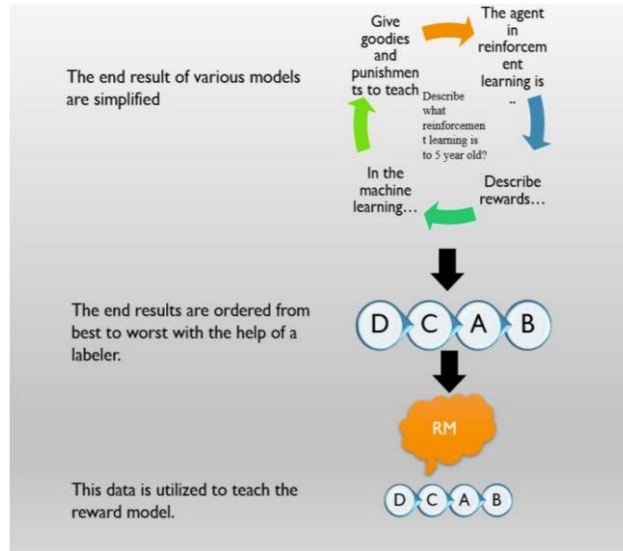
The end result of various models are simplified

Give goodies and punishments to teach

The agent in reinforcement learning is ..

Describe what reinforcement learning is to 5 year old?

Describe rewards…

In the machine learning…

The end results are ordered from best to worst with the help of a labeler.

D C A B

RM

This data is utilized to teach the reward model.

D C A B